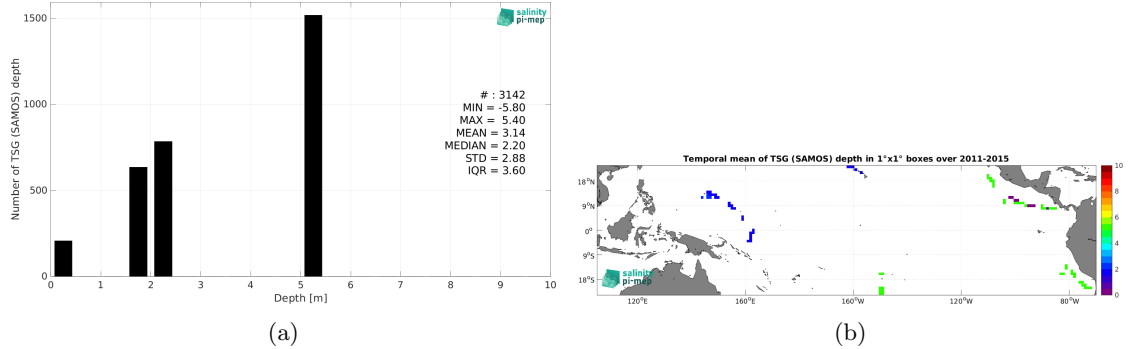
salinity pi-mep

Number of TSG (SAMOS) depth

1500
1000
500
0

0 1 2 3 4 5 6 7 8 9 10
Depth [m]

# : 3142
MIN = -5.80
MAX = 5.40
MEAN = 3.14
MEDIAN = 2.20
STD = 2.88
IQR = 3.60

(a)

Temporal mean of TSG (SAMOS) depth in 1°x1° boxes over 2011-2015

18°N
9°N
0°
9°S
18°S

120°E 160°E 160°W 120°W 80°W

salinity pi-mep

10
8
6
4
2
0

(b)